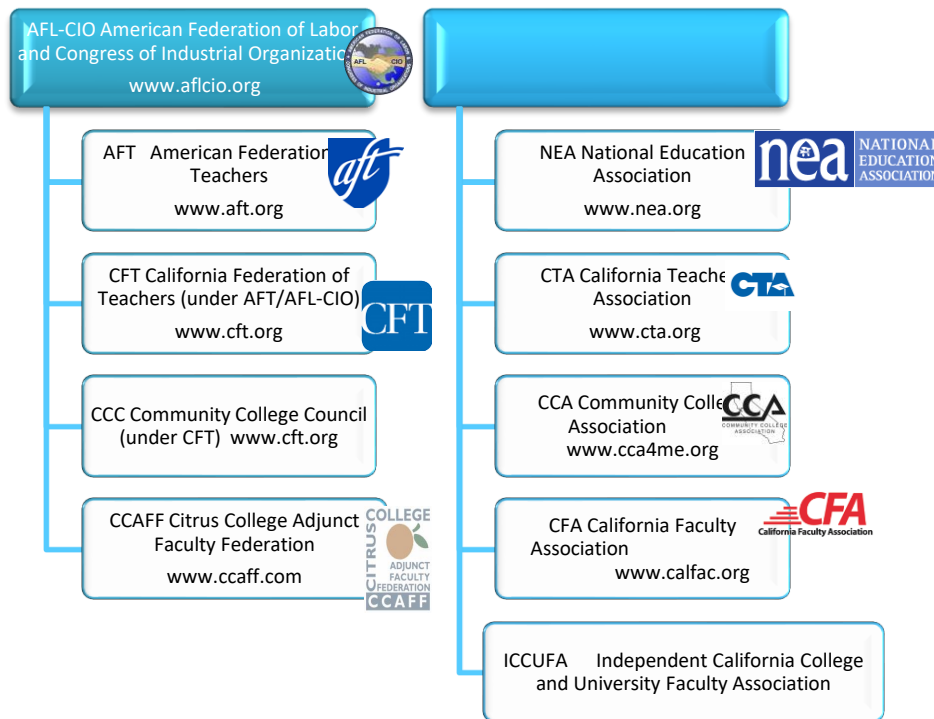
AFL-CIO American Federation of Labor and Congress of Industrial Organizatio
www.aflcio.org

AFL CIO

AFT American Federation Teachers
www.aft.org

aft

CFT California Federation of Teachers (under AFT/AFL-CIO)
www.cft.org

CFT

CCC Community College Council (under CFT) www.cft.org

CCAFF Citrus College Adjunct Faculty Federation
www.ccaff.com

CITRUS COLLEGE ADJUNCT FACULTY FEDERATION CCAFF

NEA National Education Association
www.nea.org

nea NATIONAL EDUCATION ASSOCIATION

CTA California Teache Association
www.cta.org

CTA

CCA Community Colle Association
www.cca4me.org

CCA COMMUNITY COLLEGE ASSOCIATION

CFA California Faculty Association
www.calfac.org

CFA California Faculty Association

ICCUFA Independent California College and University Faculty Association